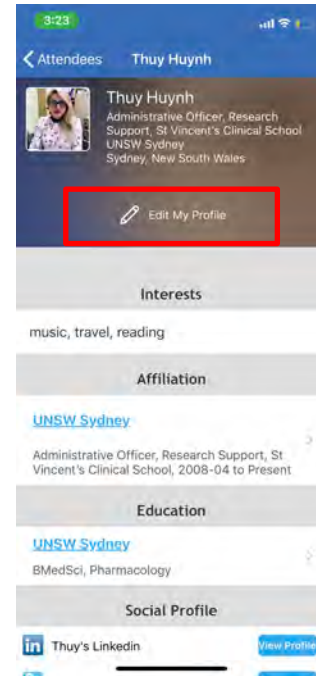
3:23

Attendees Thuy Huynh

Thuy Huynh
Administrative Officer, Research Support, St Vincent's Clinical School
UNSW Sydney
Sydney, New South Wales

Edit My Profile

Interests

music, travel, reading

Affiliation

UNSW Sydney

Administrative Officer, Research Support, St Vincent's Clinical School, 2008-04 to Present

Education

UNSW Sydney

BMedSci, Pharmacology

Social Profile

in Thuy's Linkedin

View Profile